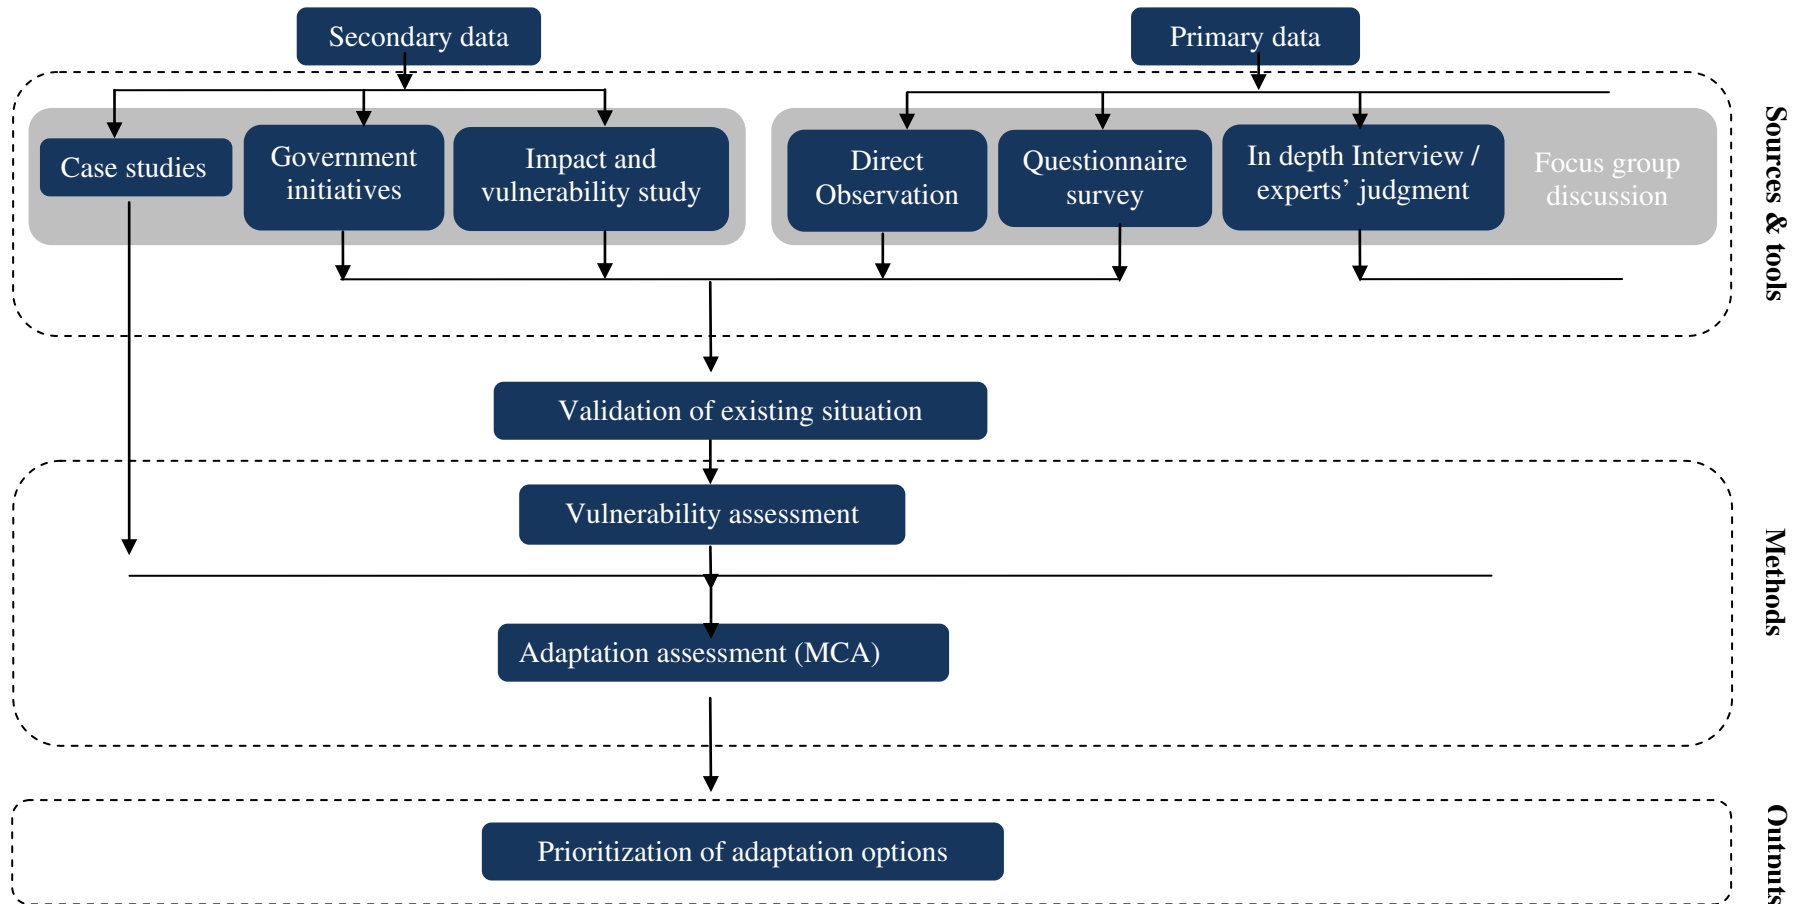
Secondary data

Primary data

Case studies

Government initiatives

Impact and vulnerability study

Direct Observation

Questionnaire survey

In depth Interview / experts' judgment

Focus group discussion

Sources & tools

Validation of existing situation

Vulnerability assessment

Adaptation assessment (MCA)

Methods

Prioritization of adaptation options

Outputs